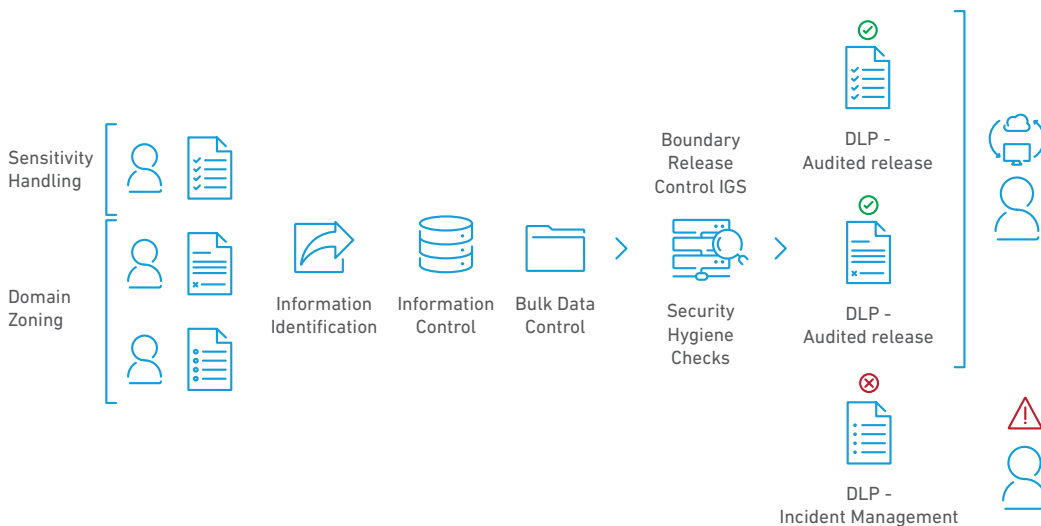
Sensitivity Handling

Domain Zoning

Information Identification

Information Control

Bulk Data Control

Boundary Release Control IGS

Security Hygiene Checks

DLP - Audited release

DLP - Audited release

DLP - Incident Management